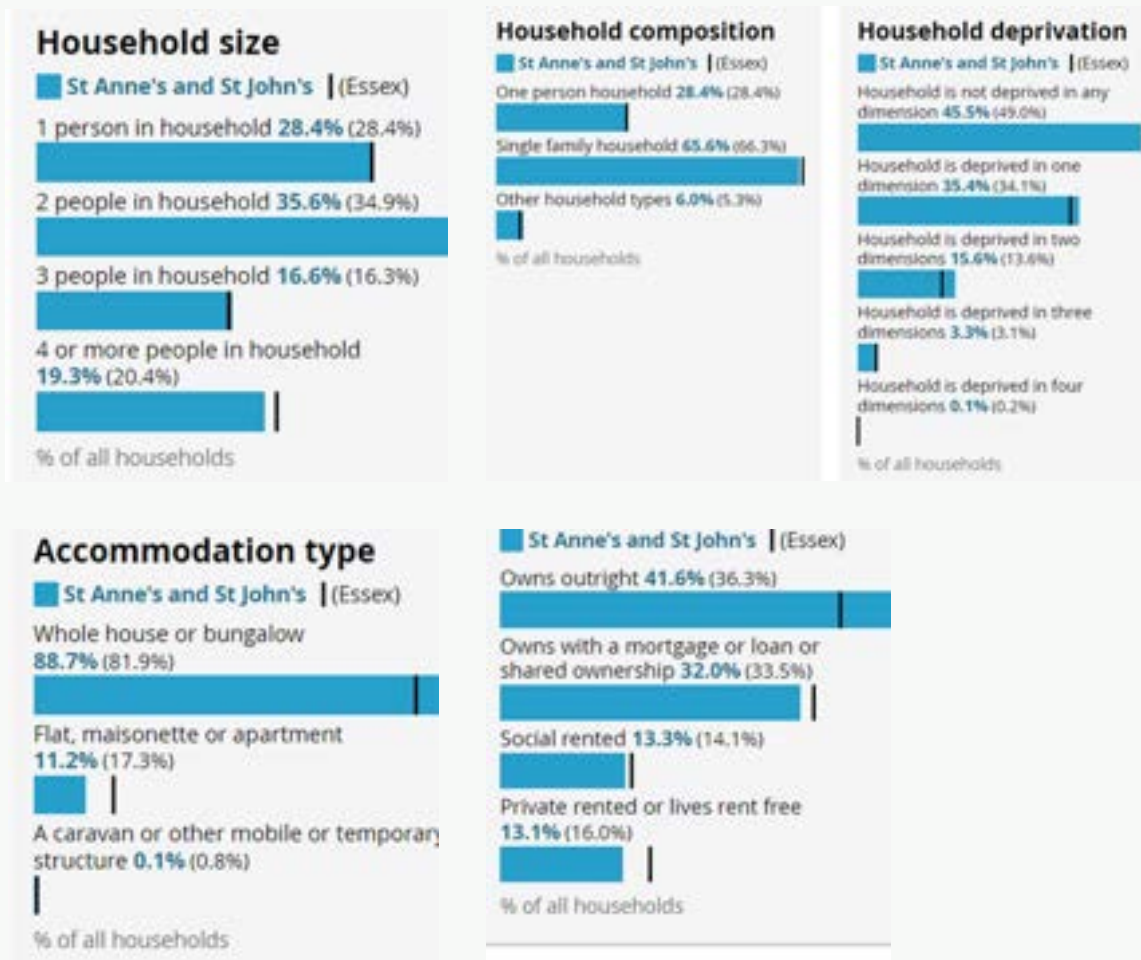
Household size

St Anne's and St John's | (Essex)

1 person in household 28.4% (28.4%)

2 people in household 35.6% (34.9%)

3 people in household 16.6% (16.3%)

4 or more people in household 19.3% (20.4%)

% of all households

Household composition

St Anne's and St John's | (Essex)

One person household 28.4% (28.4%)

Single family household 65.6% (66.3%)

Other household types 6.0% (5.3%)

% of all households

Household deprivation

St Anne's and St John's | (Essex)

Household is not deprived in any dimension 45.5% (49.0%)

Household is deprived in one dimension 35.4% (34.1%)

Household is deprived in two dimensions 15.6% (13.6%)

Household is deprived in three dimensions 3.3% (3.1%)

Household is deprived in four dimensions 0.1% (0.2%)

% of all households

Accommodation type

St Anne's and St John's | (Essex)

Whole house or bungalow 88.7% (81.9%)

Flat, maisonette or apartment 11.2% (17.3%)

A caravan or other mobile or temporary structure 0.1% (0.8%)

% of all households

St Anne's and St John's | (Essex)

Owns outright 41.6% (36.3%)

Owns with a mortgage or loan or shared ownership 32.0% (33.5%)

Social rented 13.3% (14.1%)

Private rented or lives rent free 13.1% (16.0%)

% of all households